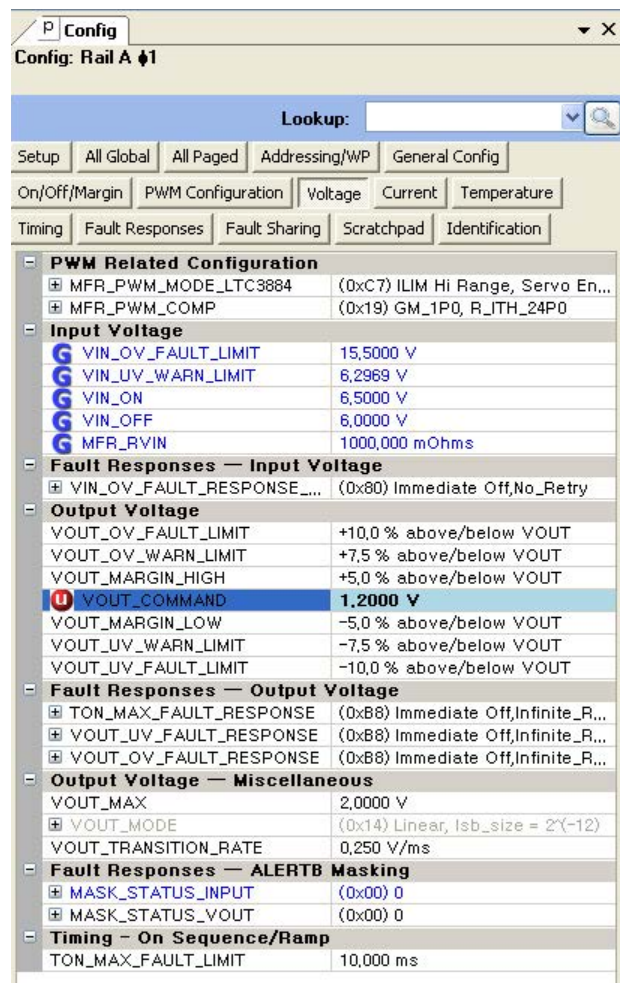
P Config ▾ ✕
Config: Rail A ϕ1

Lookup:

Setup | All Global | All Paged | Addressing/WP | General Config
On/Off/Margin | PWM Configuration | Voltage | Current | Temperature
Timing | Fault Responses | Fault Sharing | Scratchpad | Identification

| | |
|---|---|
| **PWM Related Configuration** | |
| MFR_PWM_MODE_LTC3884 | (0xC7) ILIM Hi Range, Servo En... |
| MFR_PWM_COMP | (0x19) GM_1P0, R_ITH_24P0 |
| **Input Voltage** | |
| G VIN_OV_FAULT_LIMIT | 15,5000 V |
| G VIN_UV_WARN_LIMIT | 6,2969 V |
| G VIN_ON | 6,5000 V |
| G VIN_OFF | 6,0000 V |
| G MFR_RVIN | 1000,000 mOhms |
| **Fault Responses — Input Voltage** | |
| VIN_OV_FAULT_RESPONSE_... | (0x80) Immediate Off,No_Retry |
| **Output Voltage** | |
| VOUT_OV_FAULT_LIMIT | +10,0 % above/below VOUT |
| VOUT_OV_WARN_LIMIT | +7,5 % above/below VOUT |
| VOUT_MARGIN_HIGH | +5,0 % above/below VOUT |
| U VOUT_COMMAND | **1,2000 V** |
| VOUT_MARGIN_LOW | -5,0 % above/below VOUT |
| VOUT_UV_WARN_LIMIT | -7,5 % above/below VOUT |
| VOUT_UV_FAULT_LIMIT | -10,0 % above/below VOUT |
| **Fault Responses — Output Voltage** | |
| TON_MAX_FAULT_RESPONSE | (0xB8) Immediate Off,Infinite_R... |
| VOUT_UV_FAULT_RESPONSE | (0xB8) Immediate Off,Infinite_R... |
| VOUT_OV_FAULT_RESPONSE | (0xB8) Immediate Off,Infinite_R... |
| **Output Voltage — Miscellaneous** | |
| VOUT_MAX | 2,0000 V |
| VOUT_MODE | (0x14) Linear, lsb_size = 2^(-12) |
| VOUT_TRANSITION_RATE | 0,250 V/ms |
| **Fault Responses — ALERTB Masking** | |
| MASK_STATUS_INPUT | (0x00) 0 |
| MASK_STATUS_VOUT | (0x00) 0 |
| **Timing - On Sequence/Ramp** | |
| TON_MAX_FAULT_LIMIT | 10,000 ms |